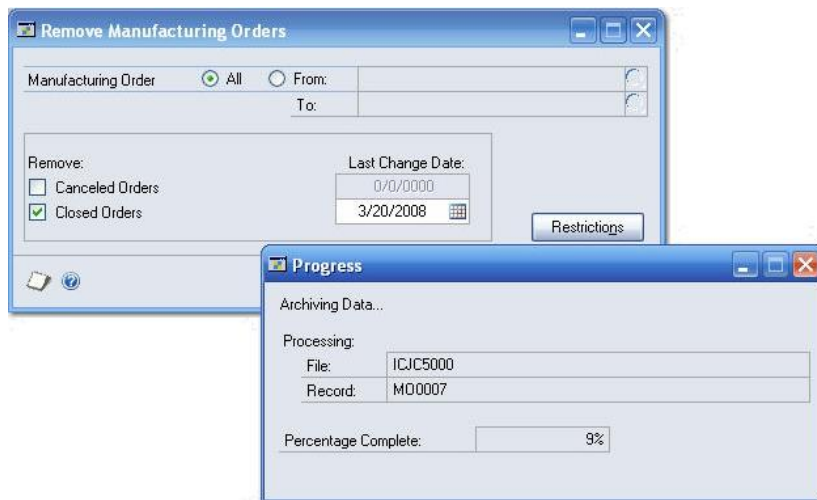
Remove Manufacturing Orders

Manufacturing Order
All
From:
To:

Remove:
Canceled Orders
Closed Orders

Last Change Date:
0/0/0000
3/20/2008

Restrictions

Progress

Archiving Data...

Processing:
File: ICJC5000
Record: MO0007

Percentage Complete: 9%